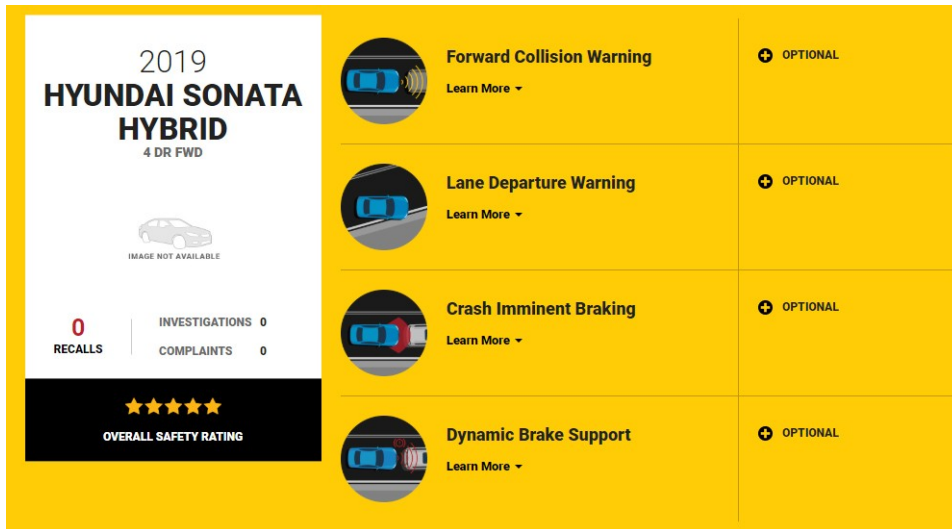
2019
HYUNDAI SONATA HYBRID
4 DR FWD

IMAGE NOT AVAILABLE

0
RECALLS

INVESTIGATIONS 0
COMPLAINTS 0

★★★★★
OVERALL SAFETY RATING

Forward Collision Warning
Learn More

OPTIONAL

Lane Departure Warning
Learn More

OPTIONAL

Crash Imminent Braking
Learn More

OPTIONAL

Dynamic Brake Support
Learn More

OPTIONAL